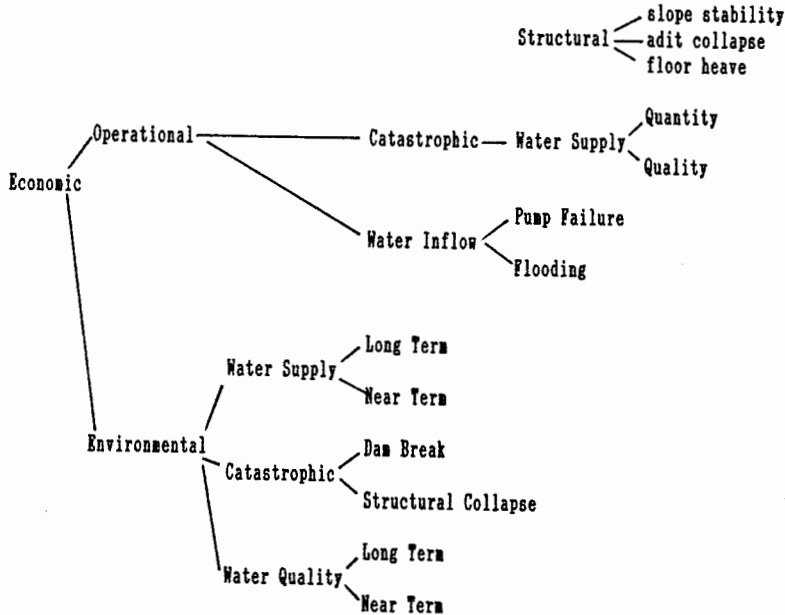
Structural
slope stability
adit collapse
floor heave

Economic
Operational
Catastrophic
Water Supply
Quantity
Quality
Water Inflow
Pump Failure
Flooding

Environmental
Water Supply
Long Term
Near Term
Catastrophic
Dam Break
Structural Collapse
Water Quality
Long Term
Near Term